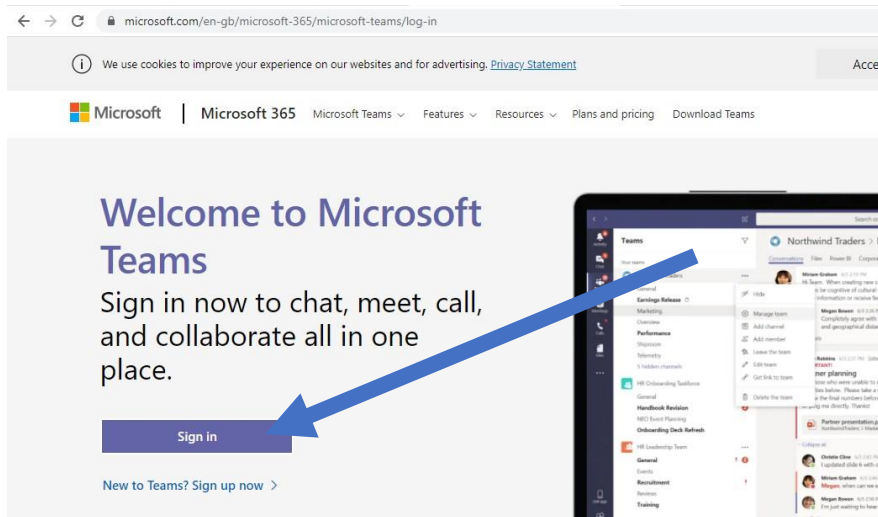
microsoft.com/en-gb/microsoft-365/microsoft-teams/log-in

We use cookies to improve your experience on our websites and for advertising. Privacy Statement

Acce

Microsoft | Microsoft 365 Microsoft Teams Features Resources Plans and pricing Download Teams

Welcome to Microsoft Teams

Sign in now to chat, meet, call, and collaborate all in one place.

Sign in

New to Teams? Sign up now >

Teams

Your teams

General

Earnings Release

Marketing

Overview

Performance

Shipment

Telemetry

5 hidden channels

HR Onboarding Taskforce

General

Handbook Revision

NEO Event Planning

Onboarding Deck Refresh

HR Leadership Team

General

Events

Recruitment

Reviews

Training

Hide

Manage team

Add channel

Add member

Leave the team

Edit team

Get link to team

Delete the team

Northwind Traders

Conversations Files Power BI

Miriam Graham

Hi Team. When creating new c be cognitive of cultural information or receive fe

Megan Bowen

Completely agree wit and geographical dista

Rotstra

ner planning

Partner presentation.p

Collapse all

Christie Cline

I updated slide 6 with

Megan Bowen

Megan

Megan Bowen

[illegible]